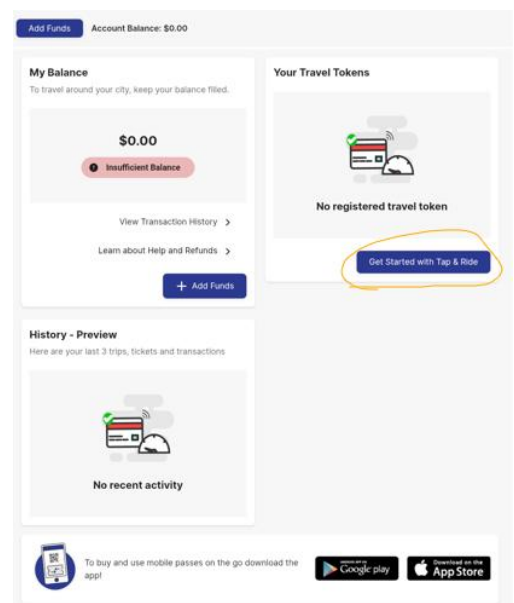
Add Funds Account Balance: $0.00

My Balance

To travel around your city, keep your balance filled.

$0.00

Insufficient Balance

View Transaction History >

Learn about Help and Refunds >

+ Add Funds

Your Travel Tokens

No registered travel token

Get Started with Tap & Ride

History - Preview

Here are your last 3 trips, tickets and transactions

No recent activity

To buy and use mobile passes on the go download the app!

GET IT ON Google play

Download on the App Store